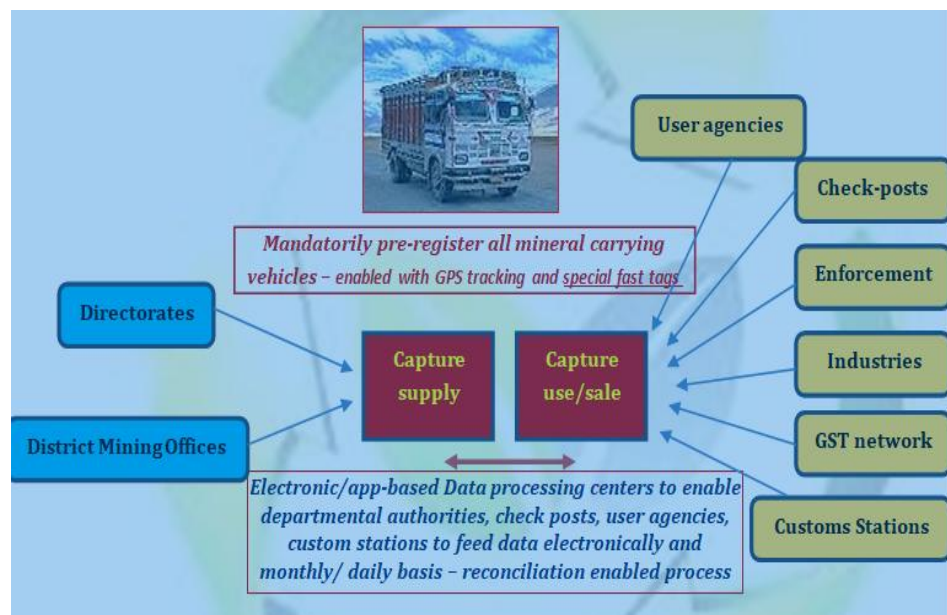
Mandatorily pre-register all mineral carrying vehicles – enabled with GPS tracking and special fast tags

User agencies

Check-posts

Enforcement

Directorates

Capture supply

Capture use/sale

Industries

District Mining Offices

GST network

Customs Stations

Electronic/app-based Data processing centers to enable departmental authorities, check posts, user agencies, custom stations to feed data electronically and monthly/ daily basis – reconciliation enabled process